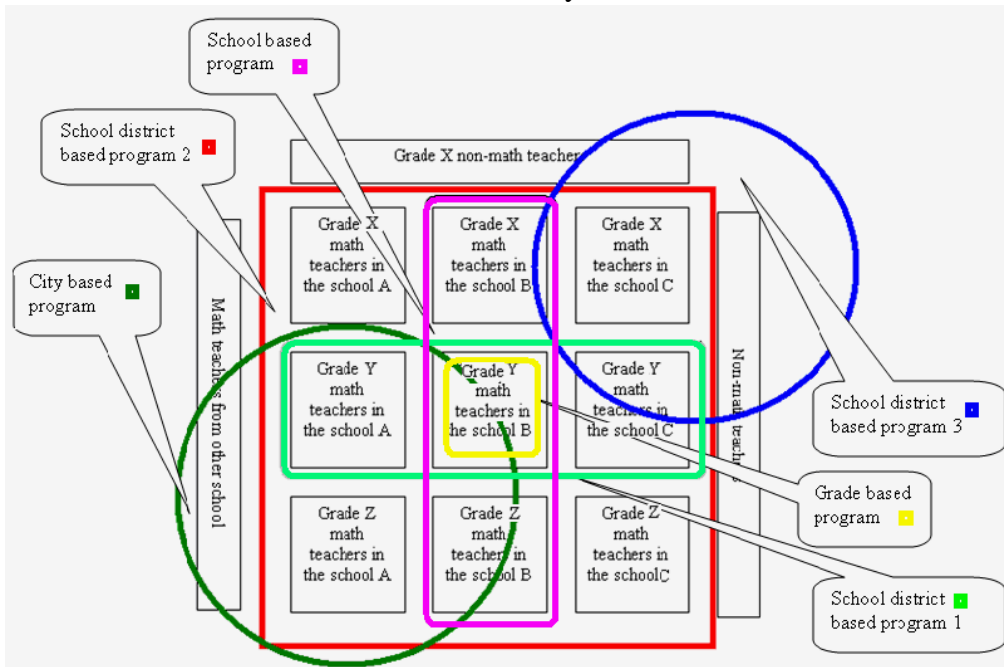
School based program

School district based program 2

Grade X non-math teacher

City based program

Math teachers from other school

Grade X math teachers in the school A

Grade X math teachers in the school B

Grade X math teachers in the school C

Non-math teache

Grade Y math teachers in the school A

Grade Y math teachers in the school B

Grade Y math teachers in the school C

Grade Z math teachers in the school A

Grade Z math teachers in the school B

Grade Z math teachers in the schoolC

School district based program 3

Grade based program

School district based program 1